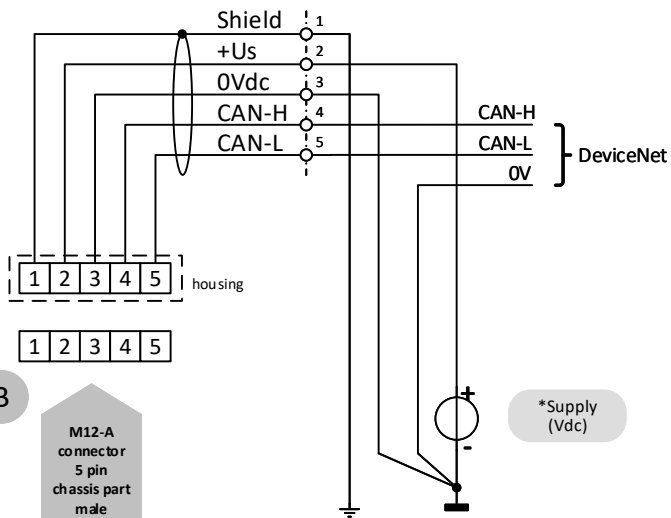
Shield 1
+Us 2
0Vdc 3
CAN-H 4
CAN-L 5

CAN-H
CAN-L
0V
DeviceNet

| 1 | 2 | 3 | 4 | 5 |
|---|---|---|---|---|

housing

| 1 | 2 | 3 | 4 | 5 |
|---|---|---|---|---|

B

M12-A connector 5 pin chassis part male

+
-
*Supply (Vdc)